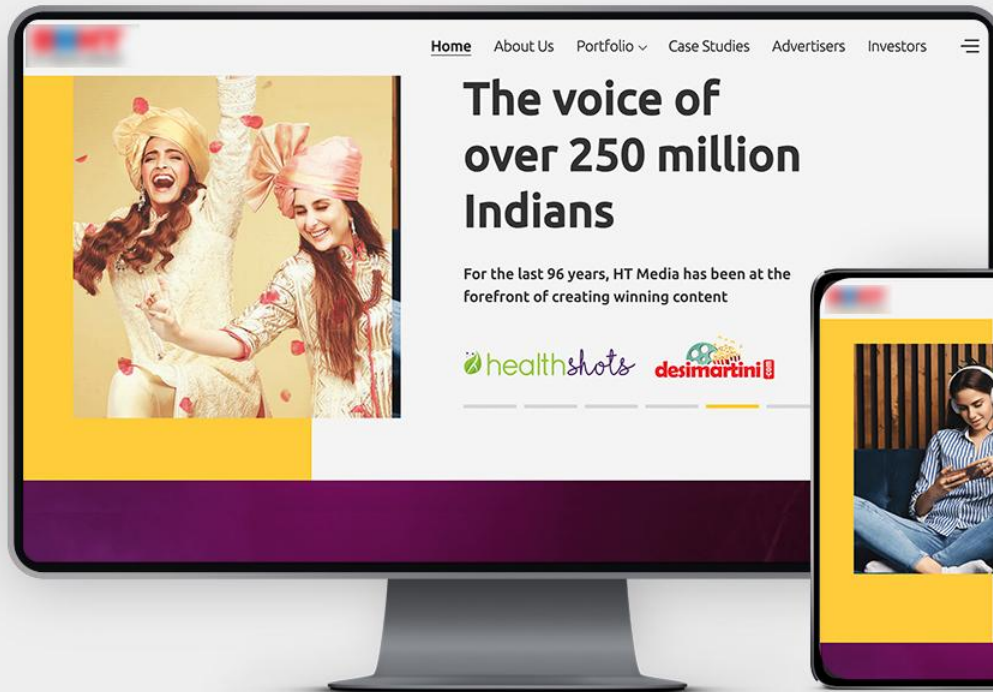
Home About Us Portfolio Case Studies Advertisers Investors

The voice of over 250 million Indians

For the last 96 years, HT Media has been at the forefront of creating winning content

healthshots desimartini